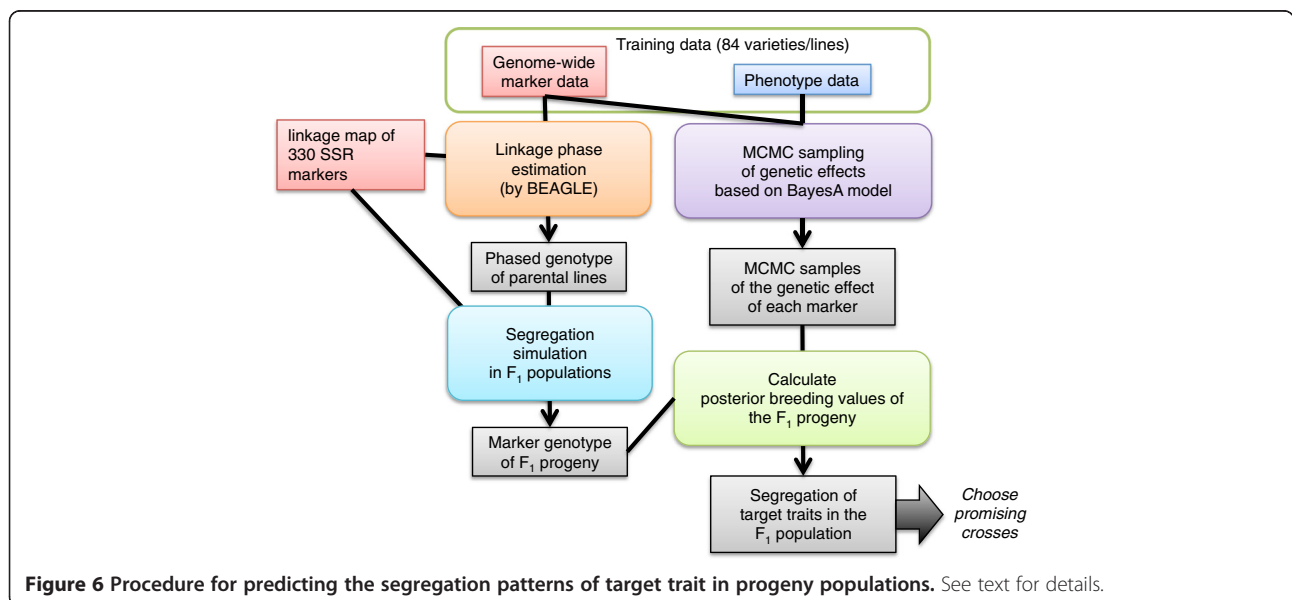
Training data (84 varieties/lines)

Genome-wide marker data

Phenotype data

linkage map of 330 SSR markers

Linkage phase estimation (by BEAGLE)

MCMC sampling of genetic effects based on BayesA model

Phased genotype of parental lines

MCMC samples of the genetic effect of each marker

Segregation simulation in $F_1$ populations

Calculate posterior breeding values of the $F_1$ progeny

Marker genotype of $F_1$ progeny

Segregation of target traits in the $F_1$ population

Choose promising crosses

**Figure 6 Procedure for predicting the segregation patterns of target trait in progeny populations.** See text for details.